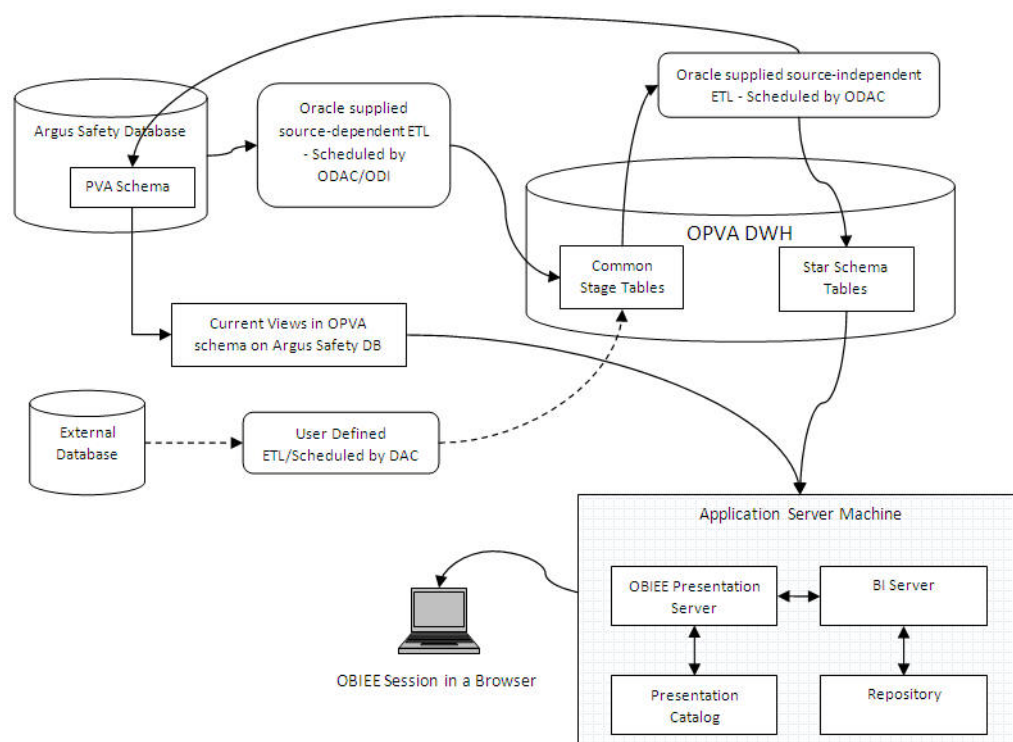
Argus Safety Database

PVA Schema

Oracle supplied source-dependent ETL - Scheduled by ODAC/ODI

Oracle supplied source-independent ETL - Scheduled by ODAC

OPVA DWH

Common Stage Tables

Star Schema Tables

Current Views in OPVA schema on Argus Safety DB

External Database

User Defined ETL/Scheduled by DAC

Application Server Machine

OBIEE Presentation Server

BI Server

Presentation Catalog

Repository

OBIEE Session in a Browser